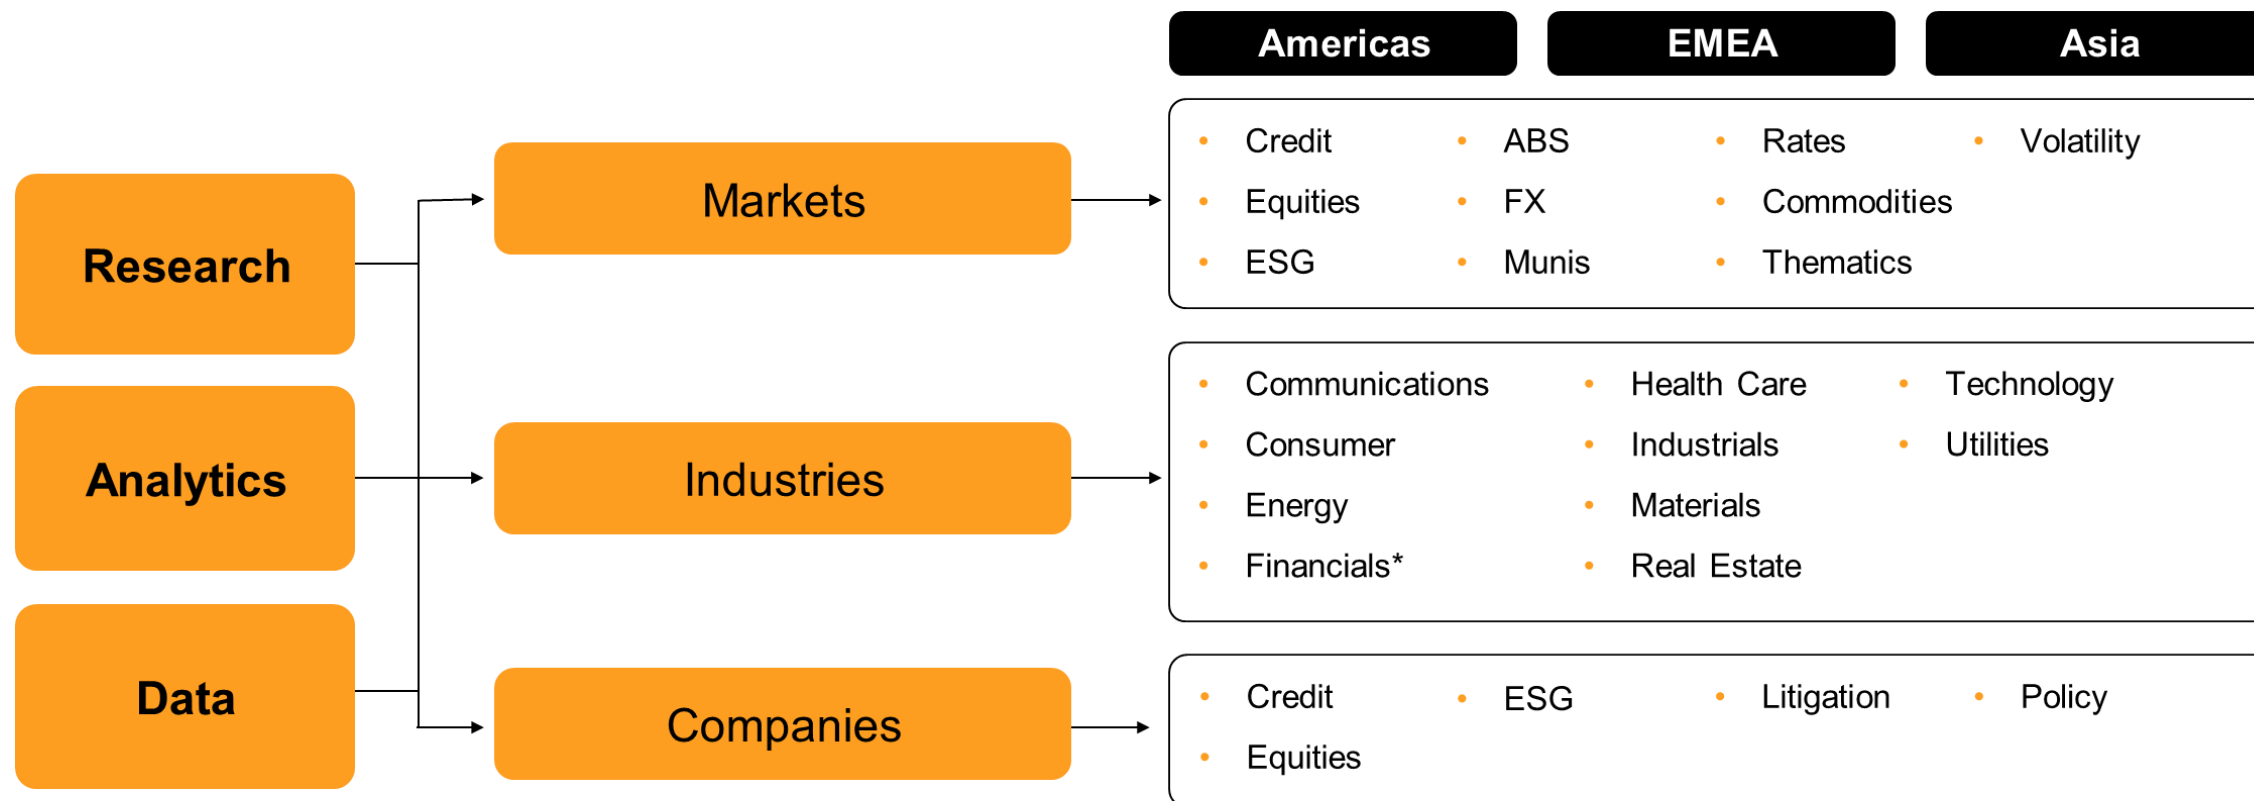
Americas

EMEA

Asia

Research

Analytics

Data

Markets

Industries

Companies

- Credit
- Equities
- ESG
- ABS
- FX
- Munis
- Rates
- Commodities
- Thematics
- Volatility

- Communications
- Consumer
- Energy
- Financials*
- Health Care
- Industrials
- Materials
- Real Estate
- Technology
- Utilities

- Credit
- Equities
- ESG
- Litigation
- Policy